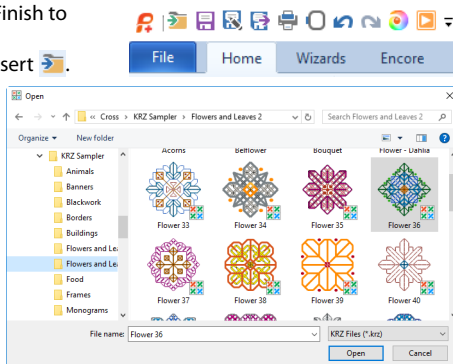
inish to

sert .

File Home Wizards Encore

Open

« Cross › KRZ Sampler › Flowers and Leaves 2

Search Flowers and Leaves 2

Organize ▾ New folder

KRZ Sampler
Animals
Banners
Blackwork
Borders
Buildings
Flowers and Lea
Flowers and Lea
Food
Frames
Monograms

Acorns
Bellflower
Bouquet
Flower - Dahlia
Flower 33
Flower 34
Flower 35
Flower 36
Flower 37
Flower 38
Flower 39
Flower 40

File name: Flower 36

KRZ Files (*.krz)

Open
Cancel